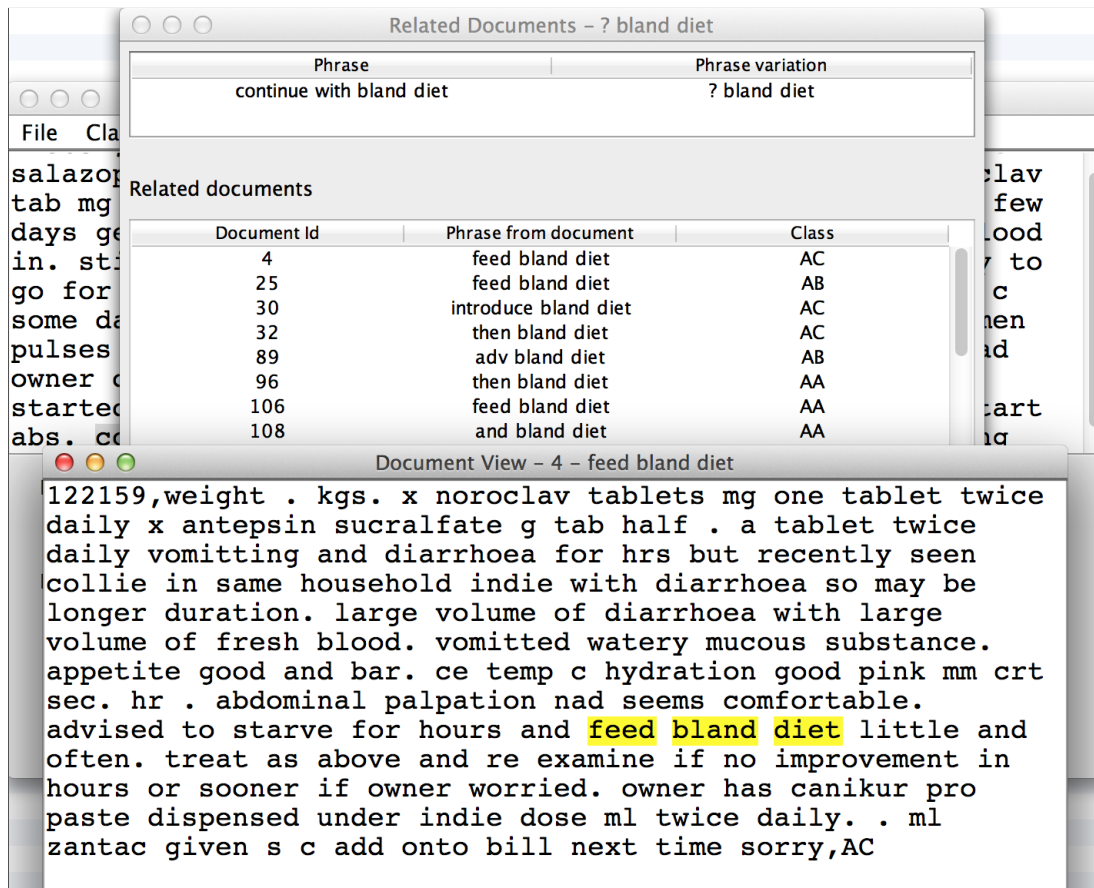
Related Documents – ? bland diet

| Phrase | Phrase variation |
|---|---|
| continue with bland diet | ? bland diet |

Related documents

| Document Id | Phrase from document | Class |
|---|---|---|
| 4 | feed bland diet | AC |
| 25 | feed bland diet | AB |
| 30 | introduce bland diet | AC |
| 32 | then bland diet | AC |
| 89 | adv bland diet | AB |
| 96 | then bland diet | AA |
| 106 | feed bland diet | AA |
| 108 | and bland diet | AA |

File Cla

salazop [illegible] clav
tab mg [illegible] few
days ge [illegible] lood
in. sti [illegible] to
go for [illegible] c
some da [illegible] hen
pulses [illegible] ad
owner c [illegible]
startec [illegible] tart
abs. cc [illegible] ng

Document View – 4 – feed bland diet

122159,weight . kgs. x noroclav tablets mg one tablet twice daily x antepsin sucralfate g tab half . a tablet twice daily vomitting and diarrhoea for hrs but recently seen collie in same household indie with diarrhoea so may be longer duration. large volume of diarrhoea with large volume of fresh blood. vomitted watery mucous substance. appetite good and bar. ce temp c hydration good pink mm crt sec. hr . abdominal palpation nad seems comfortable. advised to starve for hours and feed bland diet little and often. treat as above and re examine if no improvement in hours or sooner if owner worried. owner has canikur pro paste dispensed under indie dose ml twice daily. . ml zantac given s c add onto bill next time sorry,AC